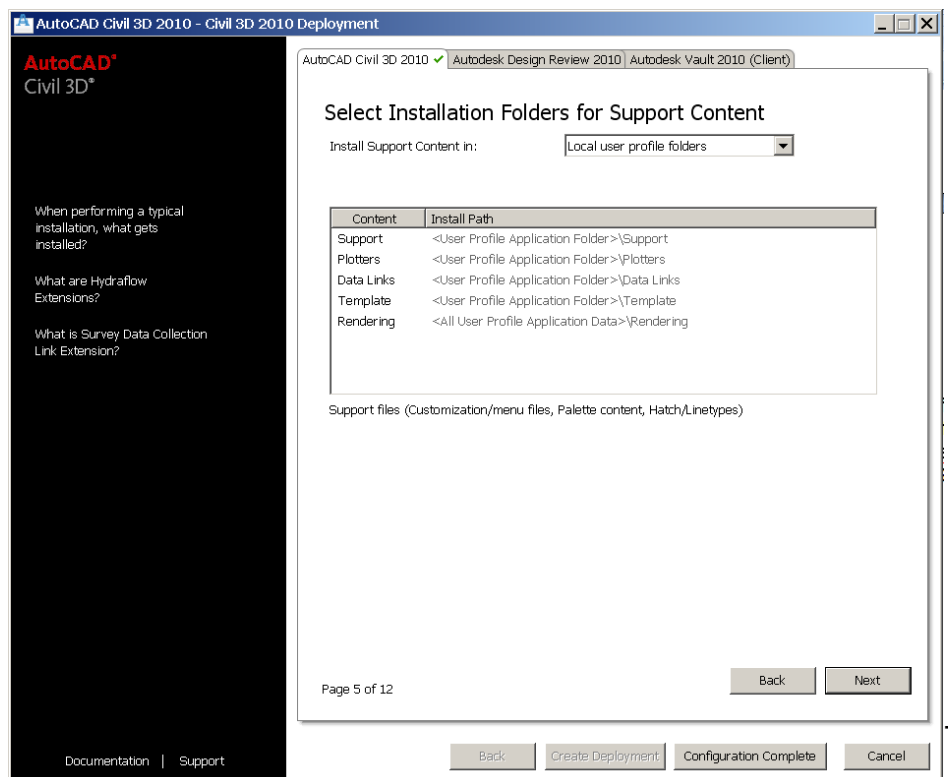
AutoCAD Civil 3D 2010 - Civil 3D 2010 Deployment

AutoCAD®
Civil 3D®

When performing a typical installation, what gets installed?

What are Hydraflow Extensions?

What is Survey Data Collection Link Extension?

Documentation | Support

AutoCAD Civil 3D 2010 ✔ | Autodesk Design Review 2010 | Autodesk Vault 2010 (Client)

Select Installation Folders for Support Content

Install Support Content in: Local user profile folders

| Content | Install Path |
|---|---|
| Support | <User Profile Application Folder>\Support |
| Plotters | <User Profile Application Folder>\Plotters |
| Data Links | <User Profile Application Folder>\Data Links |
| Template | <User Profile Application Folder>\Template |
| Rendering | <All User Profile Application Data>\Rendering |

Support files (Customization/menu files, Palette content, Hatch/Linetypes)

Page 5 of 12

Back Next

Back Create Deployment Configuration Complete Cancel